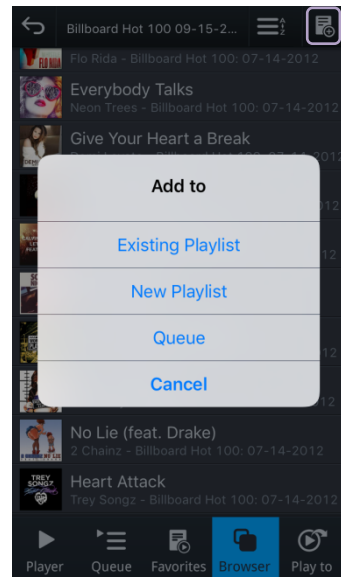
Billboard Hot 100 09-15-2...

Flo Rida - Billboard Hot 100: 07-14-2012

FLO RIDA

Everybody Talks

Neon Trees - Billboard Hot 100: 07-14-2012

Give Your Heart a Break

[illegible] - Billboard Hot 100: 07-14-2012

Add to

Existing Playlist

New Playlist

Queue

Cancel

No Lie (feat. Drake)

2 Chainz - Billboard Hot 100: 07-14-2012

TREY SONGZ

Heart Attack

Trey Songz - Billboard Hot 100: 07-14-2012

Player

Queue

Favorites

Browser

Play to